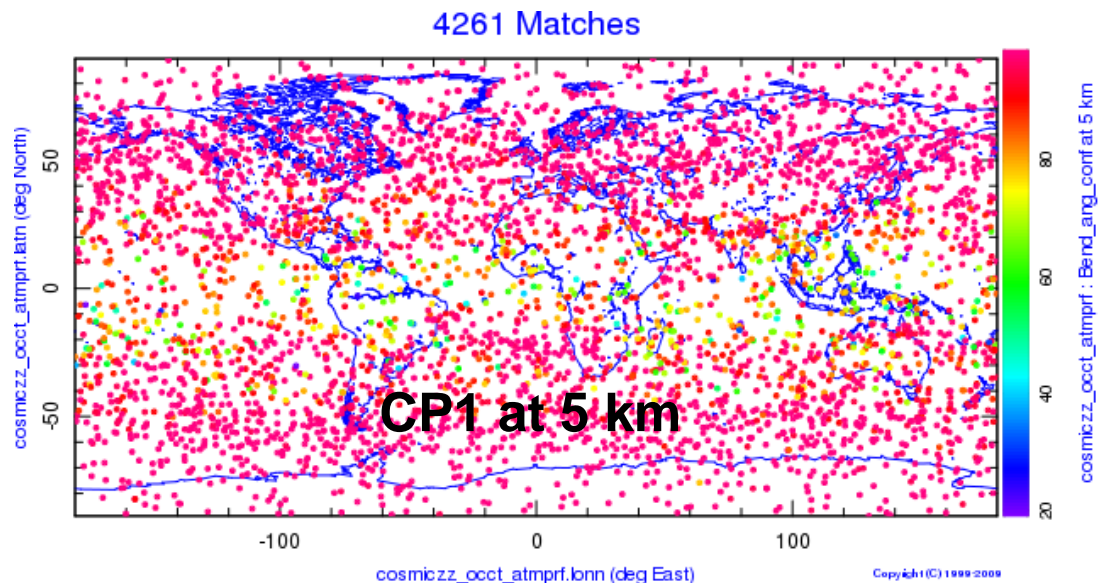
4261 Matches

cosmiczz_occt_atmprf.latn (deg North)

50

0

-50

-100

0

100

cosmiczz_occt_atmprf.lonn (deg East)

CP1 at 5 km

cosmiczz_occt_atmprf : Bend_ang_conf at 5 km

80

60

40

20

Copyright (C) 1999-2009